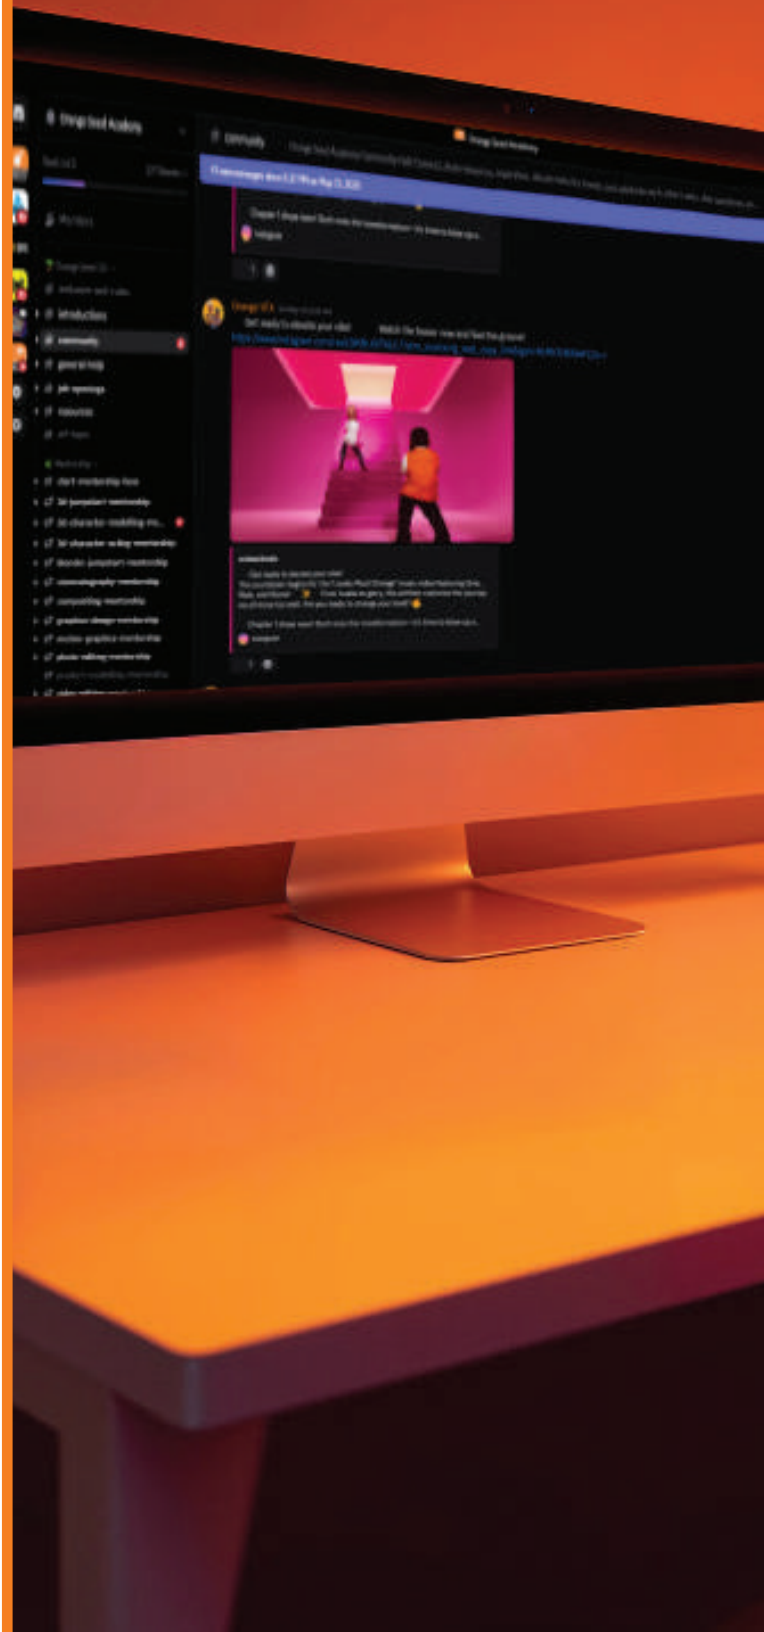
Orange Seed Academy

# community

# introductions

# community

# general-help

# job-openings

# resources

# 3d character modelling mentorship

# 3d character rodeo mentorship

# cinematography mentorship

# compositing mentorship

# graphic design mentorship

# motion graphics mentorship

# photo editing mentorship

Orange VFX

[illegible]